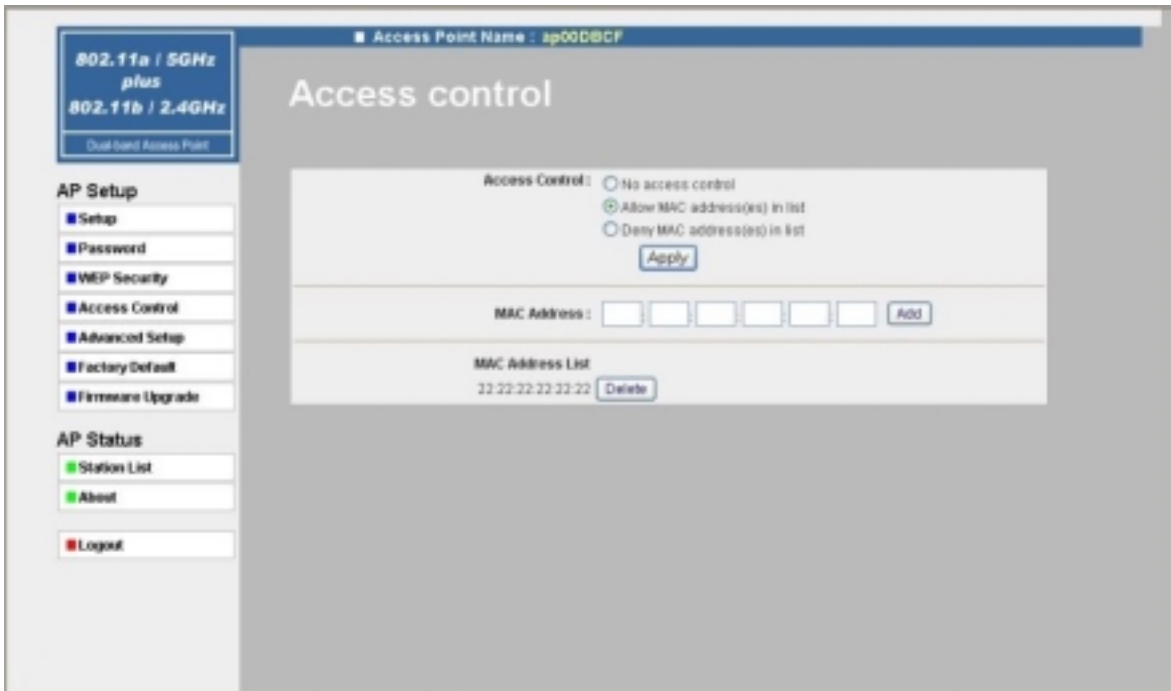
802.11a / 5GHz
plus
802.11b / 2.4GHz
Dual-band Access Point

Access Point Name : ap00DBCF

Access control

AP Setup
Setup
Password
WEP Security
Access Control
Advanced Setup
Factory Default
Firmware Upgrade

AP Status
Station List
About

Logout

Access Control : No access control
Allow MAC address(es) in list
Deny MAC address(es) in list
Apply

MAC Address : Add

MAC Address List
22:22:22:22:22:22 Delete